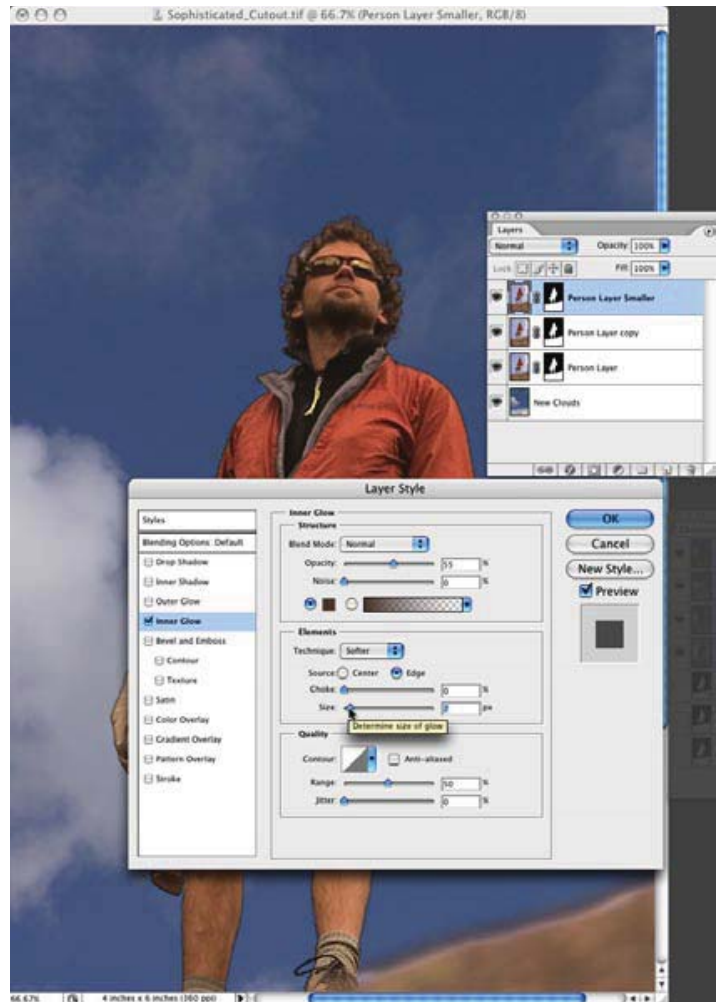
Sophisticated_Cutout.tif @ 66.7% (Person Layer Smaller, RGB/8)

Layers
Normal
Opacity: 100%
Lock:
Fill: 100%
Person Layer Smaller
Person Layer copy
Person Layer
New Clouds

Layer Style

Styles
Blending Options: Default
Drop Shadow
Inner Shadow
Outer Glow
Inner Glow
Bevel and Emboss
Contour
Texture
Satin
Color Overlay
Gradient Overlay
Pattern Overlay
Stroke

Inner Glow
Structure
Blend Mode: Normal
Opacity: 55 %
Noise: 0 %

Elements
Technique: Softer
Source: Center Edge
Choke: 0 %
Size: 2 px
Determine size of glow

Quality
Contour: Anti-aliased
Range: 50 %
Jitter: 0 %

OK
Cancel
New Style...
Preview

66.67%
4 inches x 6 inches (360 ppi)